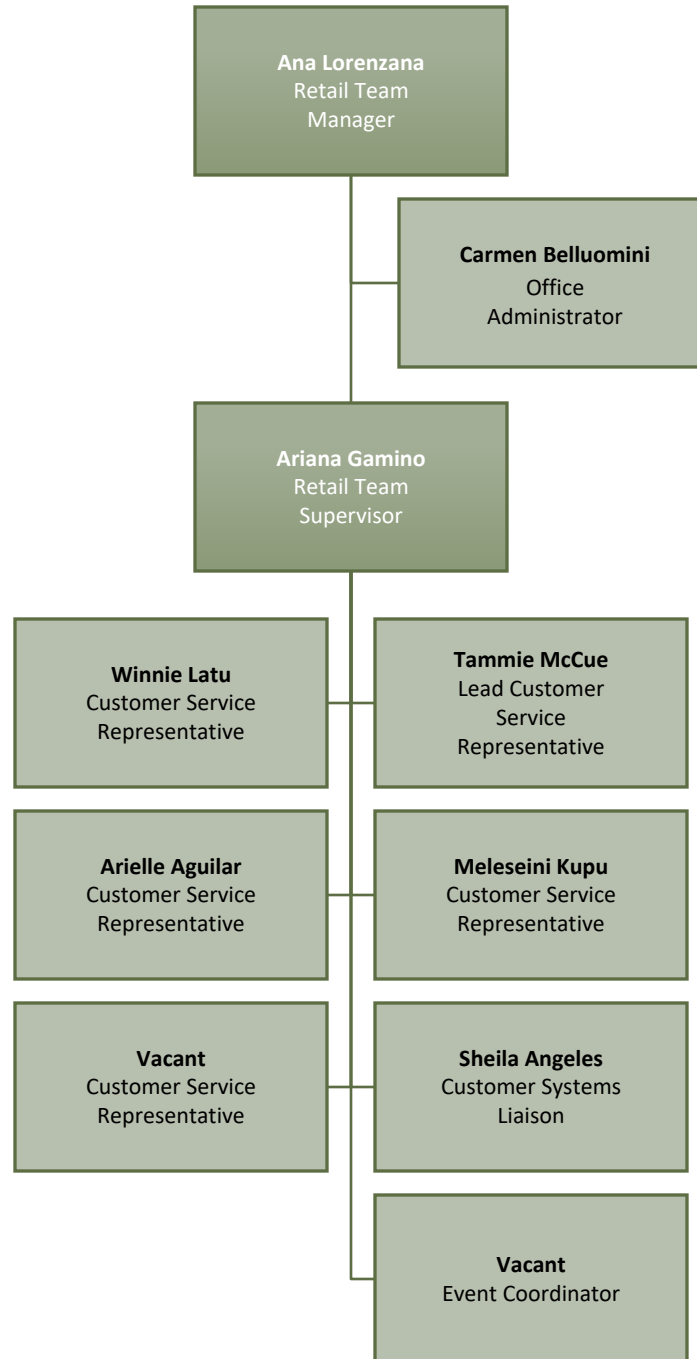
**Ana Lorenzana**
Retail Team Manager

**Carmen Belluomini**
Office Administrator

**Ariana Gamino**
Retail Team Supervisor

**Winnie Latu**
Customer Service Representative

**Tammie McCue**
Lead Customer Service Representative

**Arielle Aguilar**
Customer Service Representative

**Meleseini Kupu**
Customer Service Representative

**Vacant**
Customer Service Representative

**Sheila Angeles**
Customer Systems Liaison

**Vacant**
Event Coordinator